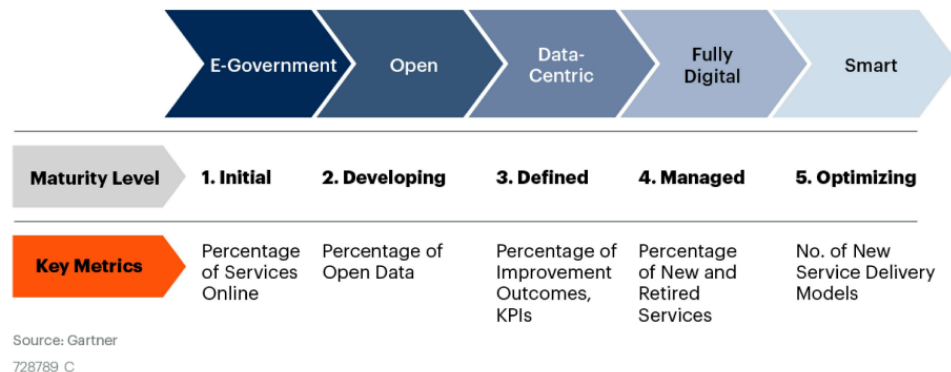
E-Government | Open | Data-Centric | Fully Digital | Smart

| Maturity Level | 1. Initial | 2. Developing | 3. Defined | 4. Managed | 5. Optimizing |
|---|---|---|---|---|---|
| Key Metrics | Percentage of Services Online | Percentage of Open Data | Percentage of Improvement Outcomes, KPIs | Percentage of New and Retired Services | No. of New Service Delivery Models |

Source: Gartner

728789 C